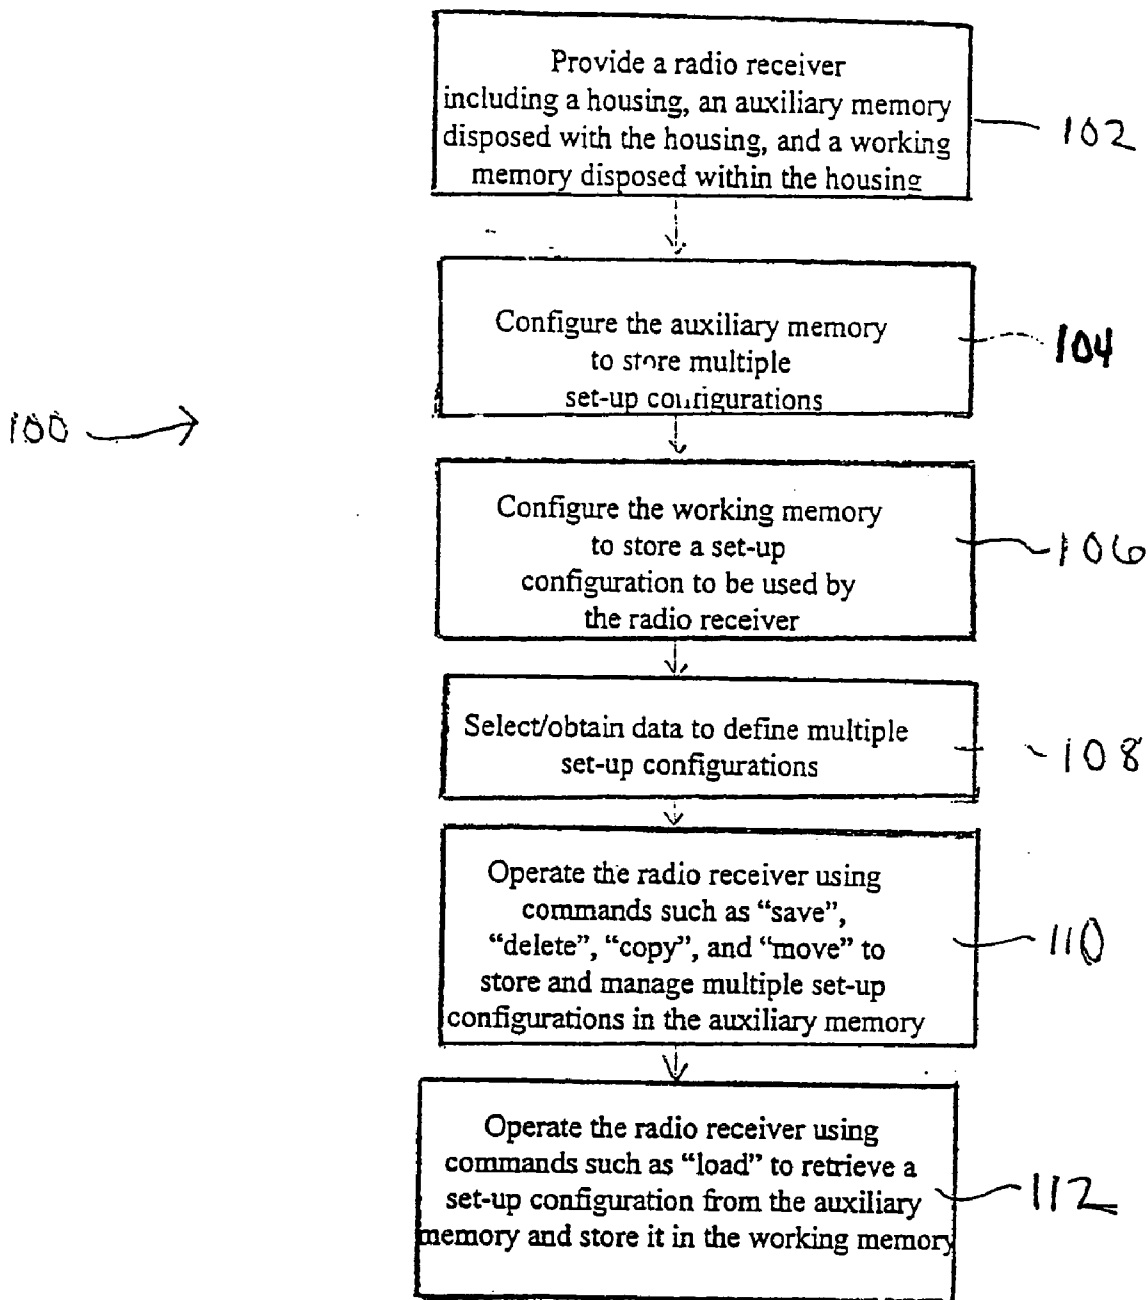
Provide a radio receiver including a housing, an auxiliary memory disposed with the housing, and a working memory disposed within the housing

102

Configure the auxiliary memory to store multiple set-up configurations

104

100

Configure the working memory to store a set-up configuration to be used by the radio receiver

106

Select/obtain data to define multiple set-up configurations

108

Operate the radio receiver using commands such as "save", "delete", "copy", and "move" to store and manage multiple set-up configurations in the auxiliary memory

110

Operate the radio receiver using commands such as "load" to retrieve a set-up configuration from the auxiliary memory and store it in the working memory

112